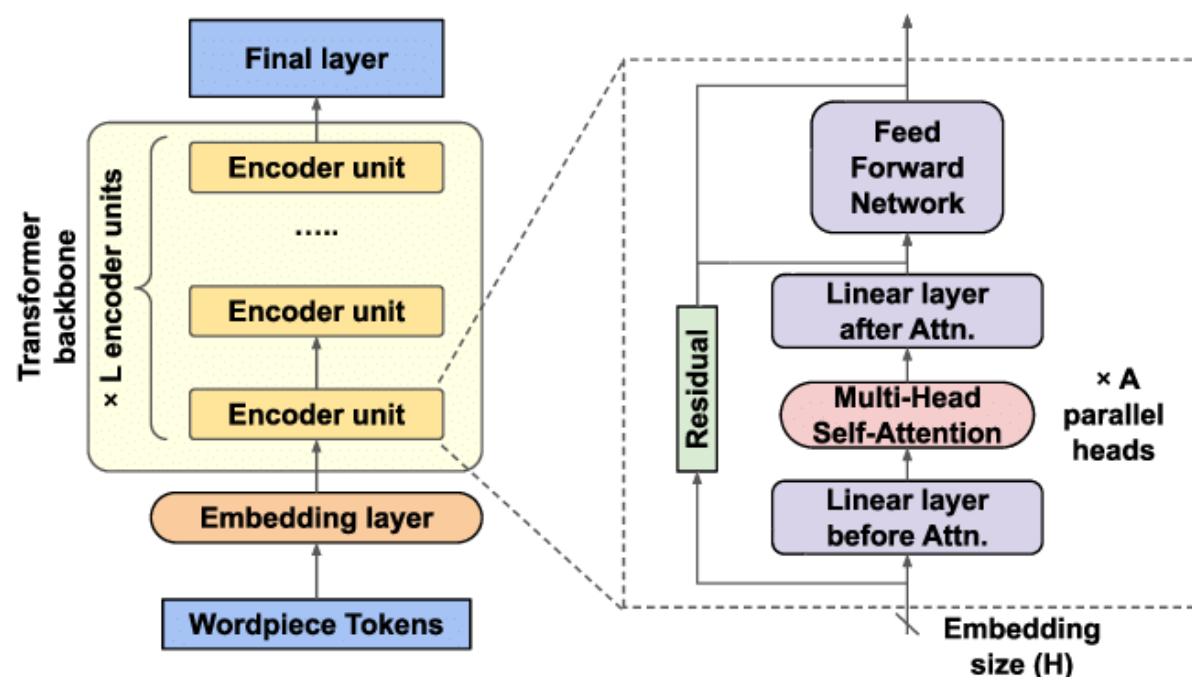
Final layer

Transformer backbone

× L encoder units

Encoder unit

.....

Encoder unit

Encoder unit

Embedding layer

Wordpiece Tokens

Feed Forward Network

Residual

Linear layer after Attn.

Multi-Head Self-Attention

× A parallel heads

Linear layer before Attn.

Embedding size (H)